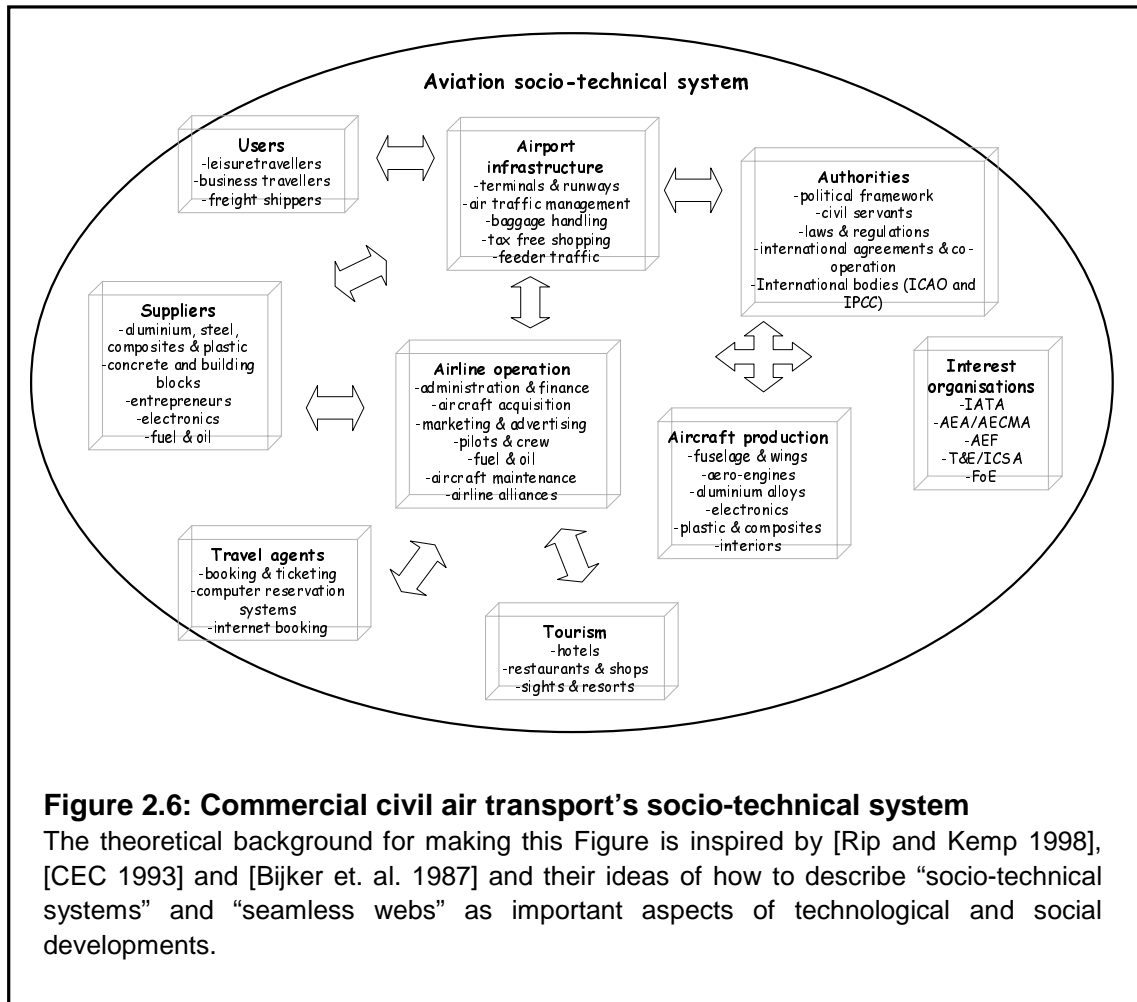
Aviation socio-technical system

Users
-leisuretravellers
-business travellers
-freight shippers

Airport infrastructure
-terminals & runways
-air traffic management
-baggage handling
-tax free shopping
-feeder traffic

Authorities
-political framework
-civil servants
-laws & regulations
-international agreements & co-operation
-International bodies (ICAO and IPCC)

Suppliers
-aluminium, steel, composites & plastic
-concrete and building blocks
-entrepreneurs
-electronics
-fuel & oil

Airline operation
-administration & finance
-aircraft acquisition
-marketing & advertising
-pilots & crew
-fuel & oil
-aircraft maintenance
-airline alliances

Interest organisations
-IATA
-AEA/AECMA
-AEF
-T&E/ICSA
-FoE

Aircraft production
-fuselage & wings
-aero-engines
-aluminium alloys
-electronics
-plastic & composites
-interiors

Travel agents
-booking & ticketing
-computer reservation systems
-internet booking

Tourism
-hotels
-restaurants & shops
-sights & resorts

**Figure 2.6: Commercial civil air transport's socio-technical system**
The theoretical background for making this Figure is inspired by [Rip and Kemp 1998], [CEC 1993] and [Bijker et. al. 1987] and their ideas of how to describe "socio-technical systems" and "seamless webs" as important aspects of technological and social developments.